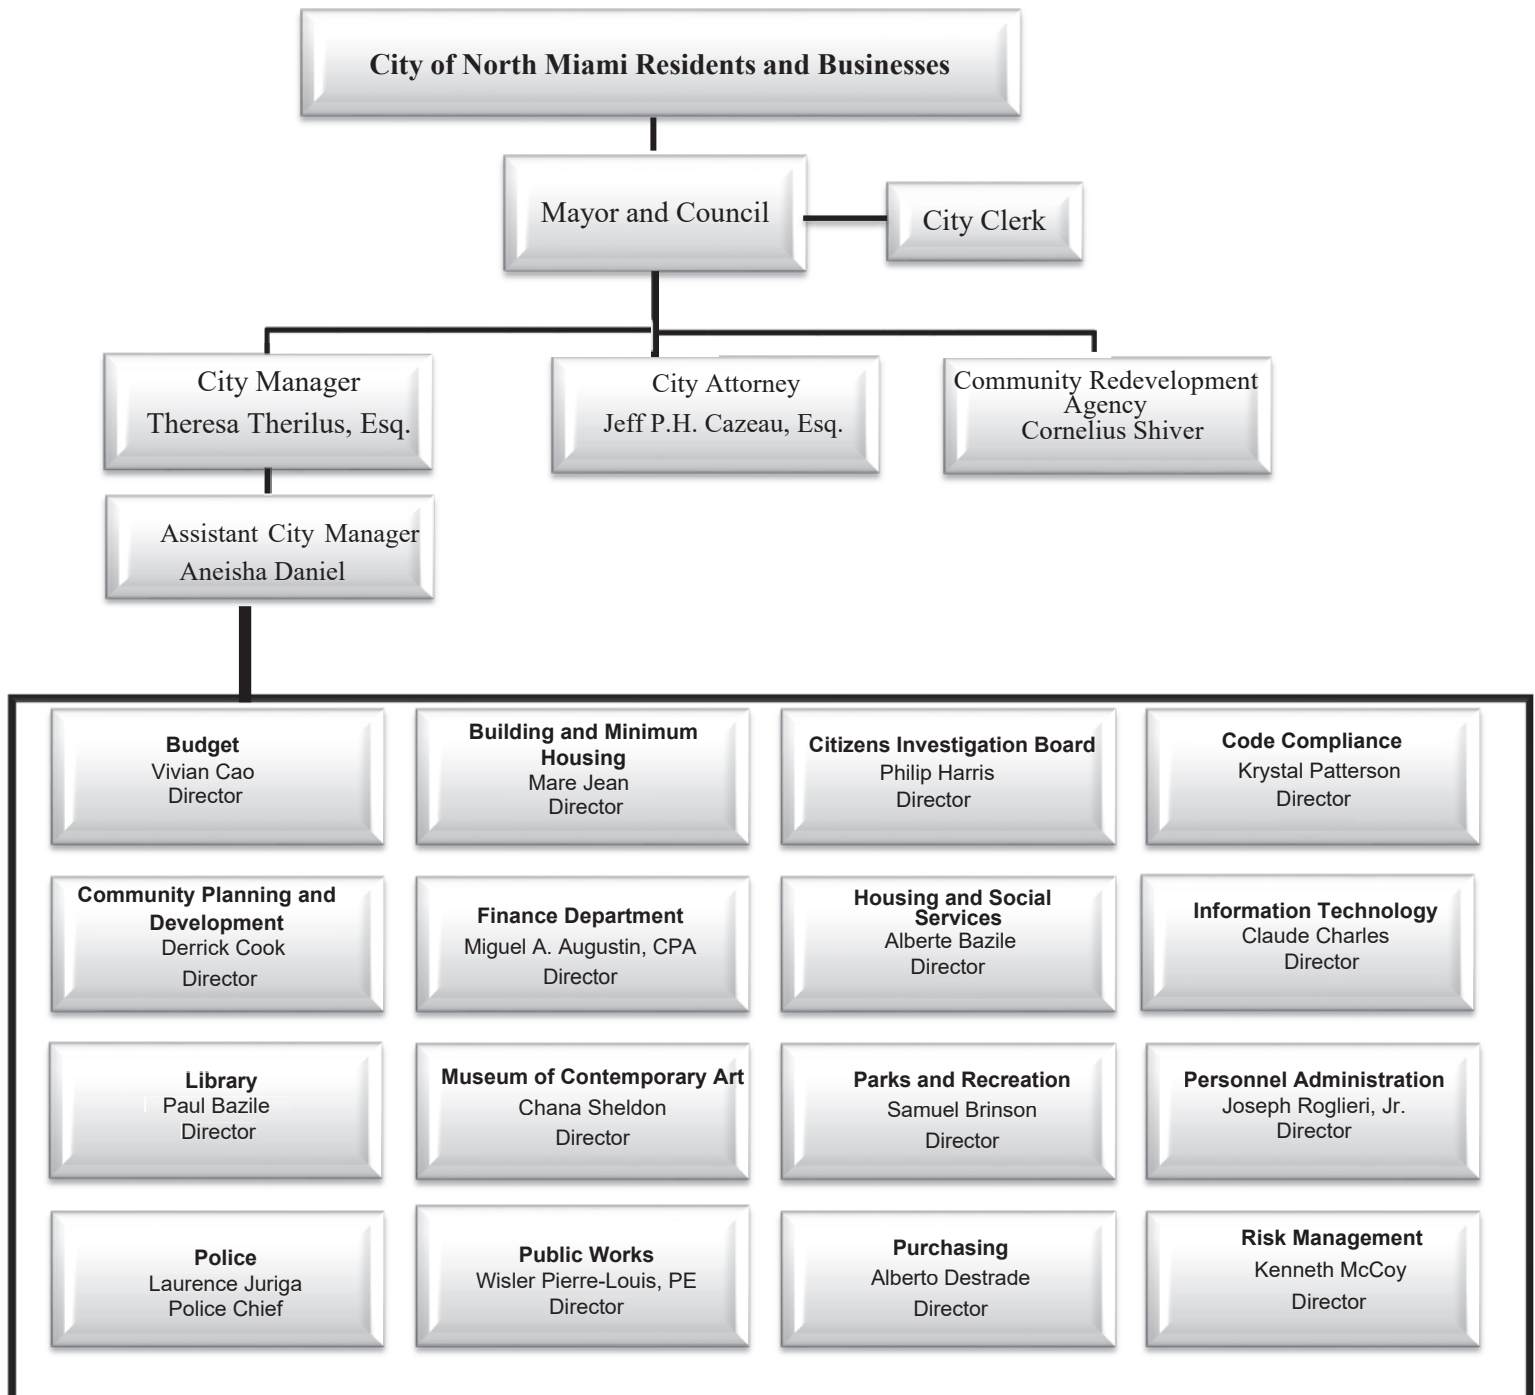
City of North Miami Residents and Businesses

Mayor and Council

City Clerk

City Manager
Theresa Therilus, Esq.

City Attorney
Jeff P.H. Cazeau, Esq.

Community Redevelopment Agency
Cornelius Shiver

Assistant City Manager
Aneisha Daniel

Budget
Vivian Cao
Director

Building and Minimum Housing
Mare Jean
Director

Citizens Investigation Board
Philip Harris
Director

Code Compliance
Krystal Patterson
Director

Community Planning and Development
Derrick Cook
Director

Finance Department
Miguel A. Augustin, CPA
Director

Housing and Social Services
Alberte Bazile
Director

Information Technology
Claude Charles
Director

Library
Paul Bazile
Director

Museum of Contemporary Art
Chana Sheldon
Director

Parks and Recreation
Samuel Brinson
Director

Personnel Administration
Joseph Roglieri, Jr.
Director

Police
Laurence Juriga
Police Chief

Public Works
Wisler Pierre-Louis, PE
Director

Purchasing
Alberto Destrade
Director

Risk Management
Kenneth McCoy
Director